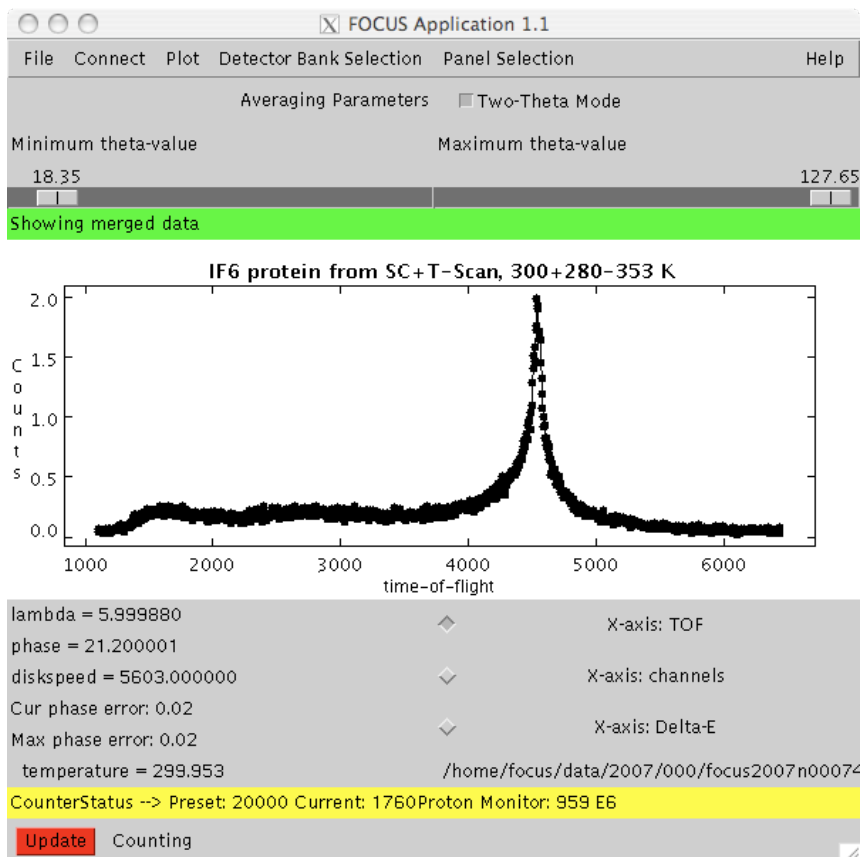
FOCUS Application 1.1

File Connect Plot Detector Bank Selection Panel Selection Help

Averaging Parameters Two-Theta Mode

Minimum theta-value

Maximum theta-value

18.35

127.65

Showing merged data

IF6 protein from SC+T-Scan, 300+280-353 K

Counts

2.0
1.5
1.0
0.5
0.0

1000 2000 3000 4000 5000 6000

time-of-flight

lambda = 5.999880

phase = 21.200001

diskspeed = 5603.000000

Cur phase error: 0.02

Max phase error: 0.02

temperature = 299.953

X-axis: TOF

X-axis: channels

X-axis: Delta-E

/home/focus/data/2007/000/focus2007n00074

CounterStatus --> Preset: 20000 Current: 1760Proton Monitor: 959 E6

Update Counting